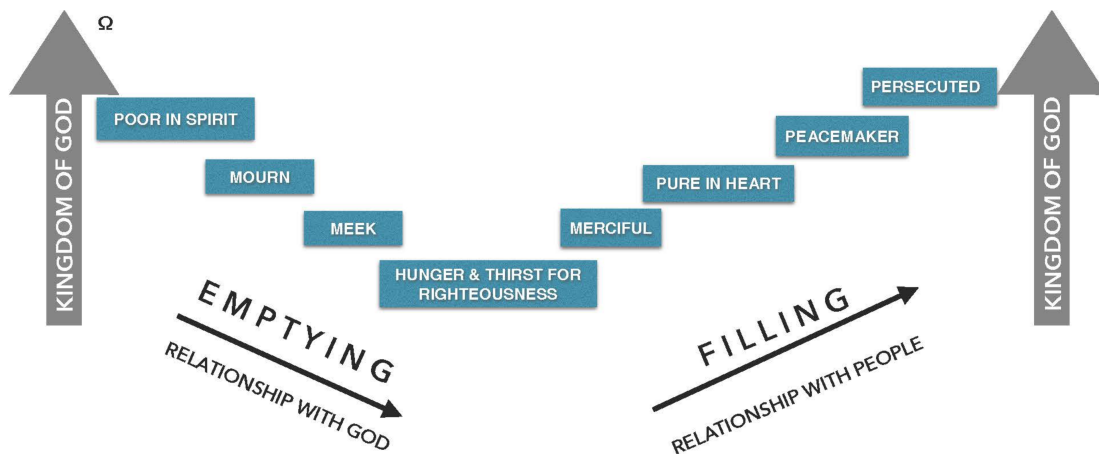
Ω

KINGDOM OF GOD

POOR IN SPIRIT

MOURN

MEEK

HUNGER & THIRST FOR RIGHTEOUSNESS

MERCIFUL

PURE IN HEART

PEACEMAKER

PERSECUTED

KINGDOM OF GOD

EMPTYING

RELATIONSHIP WITH GOD

FILLING

RELATIONSHIP WITH PEOPLE